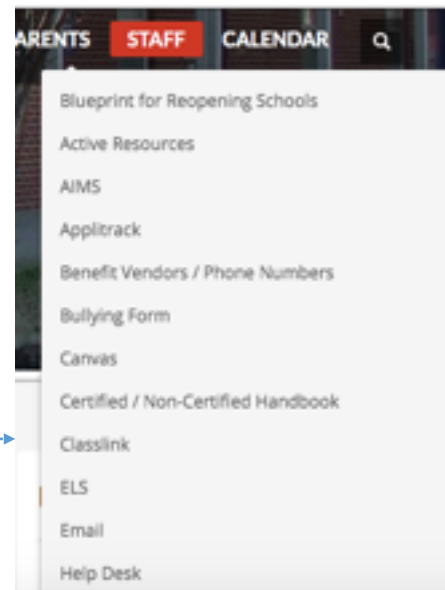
ARENTS STAFF CALENDAR

Blueprint for Reopening Schools
Active Resources
AIMS
Applitrack
Benefit Vendors / Phone Numbers
Bullying Form
Canvas
Certified / Non-Certified Handbook
Classlink
ELS
Email
Help Desk